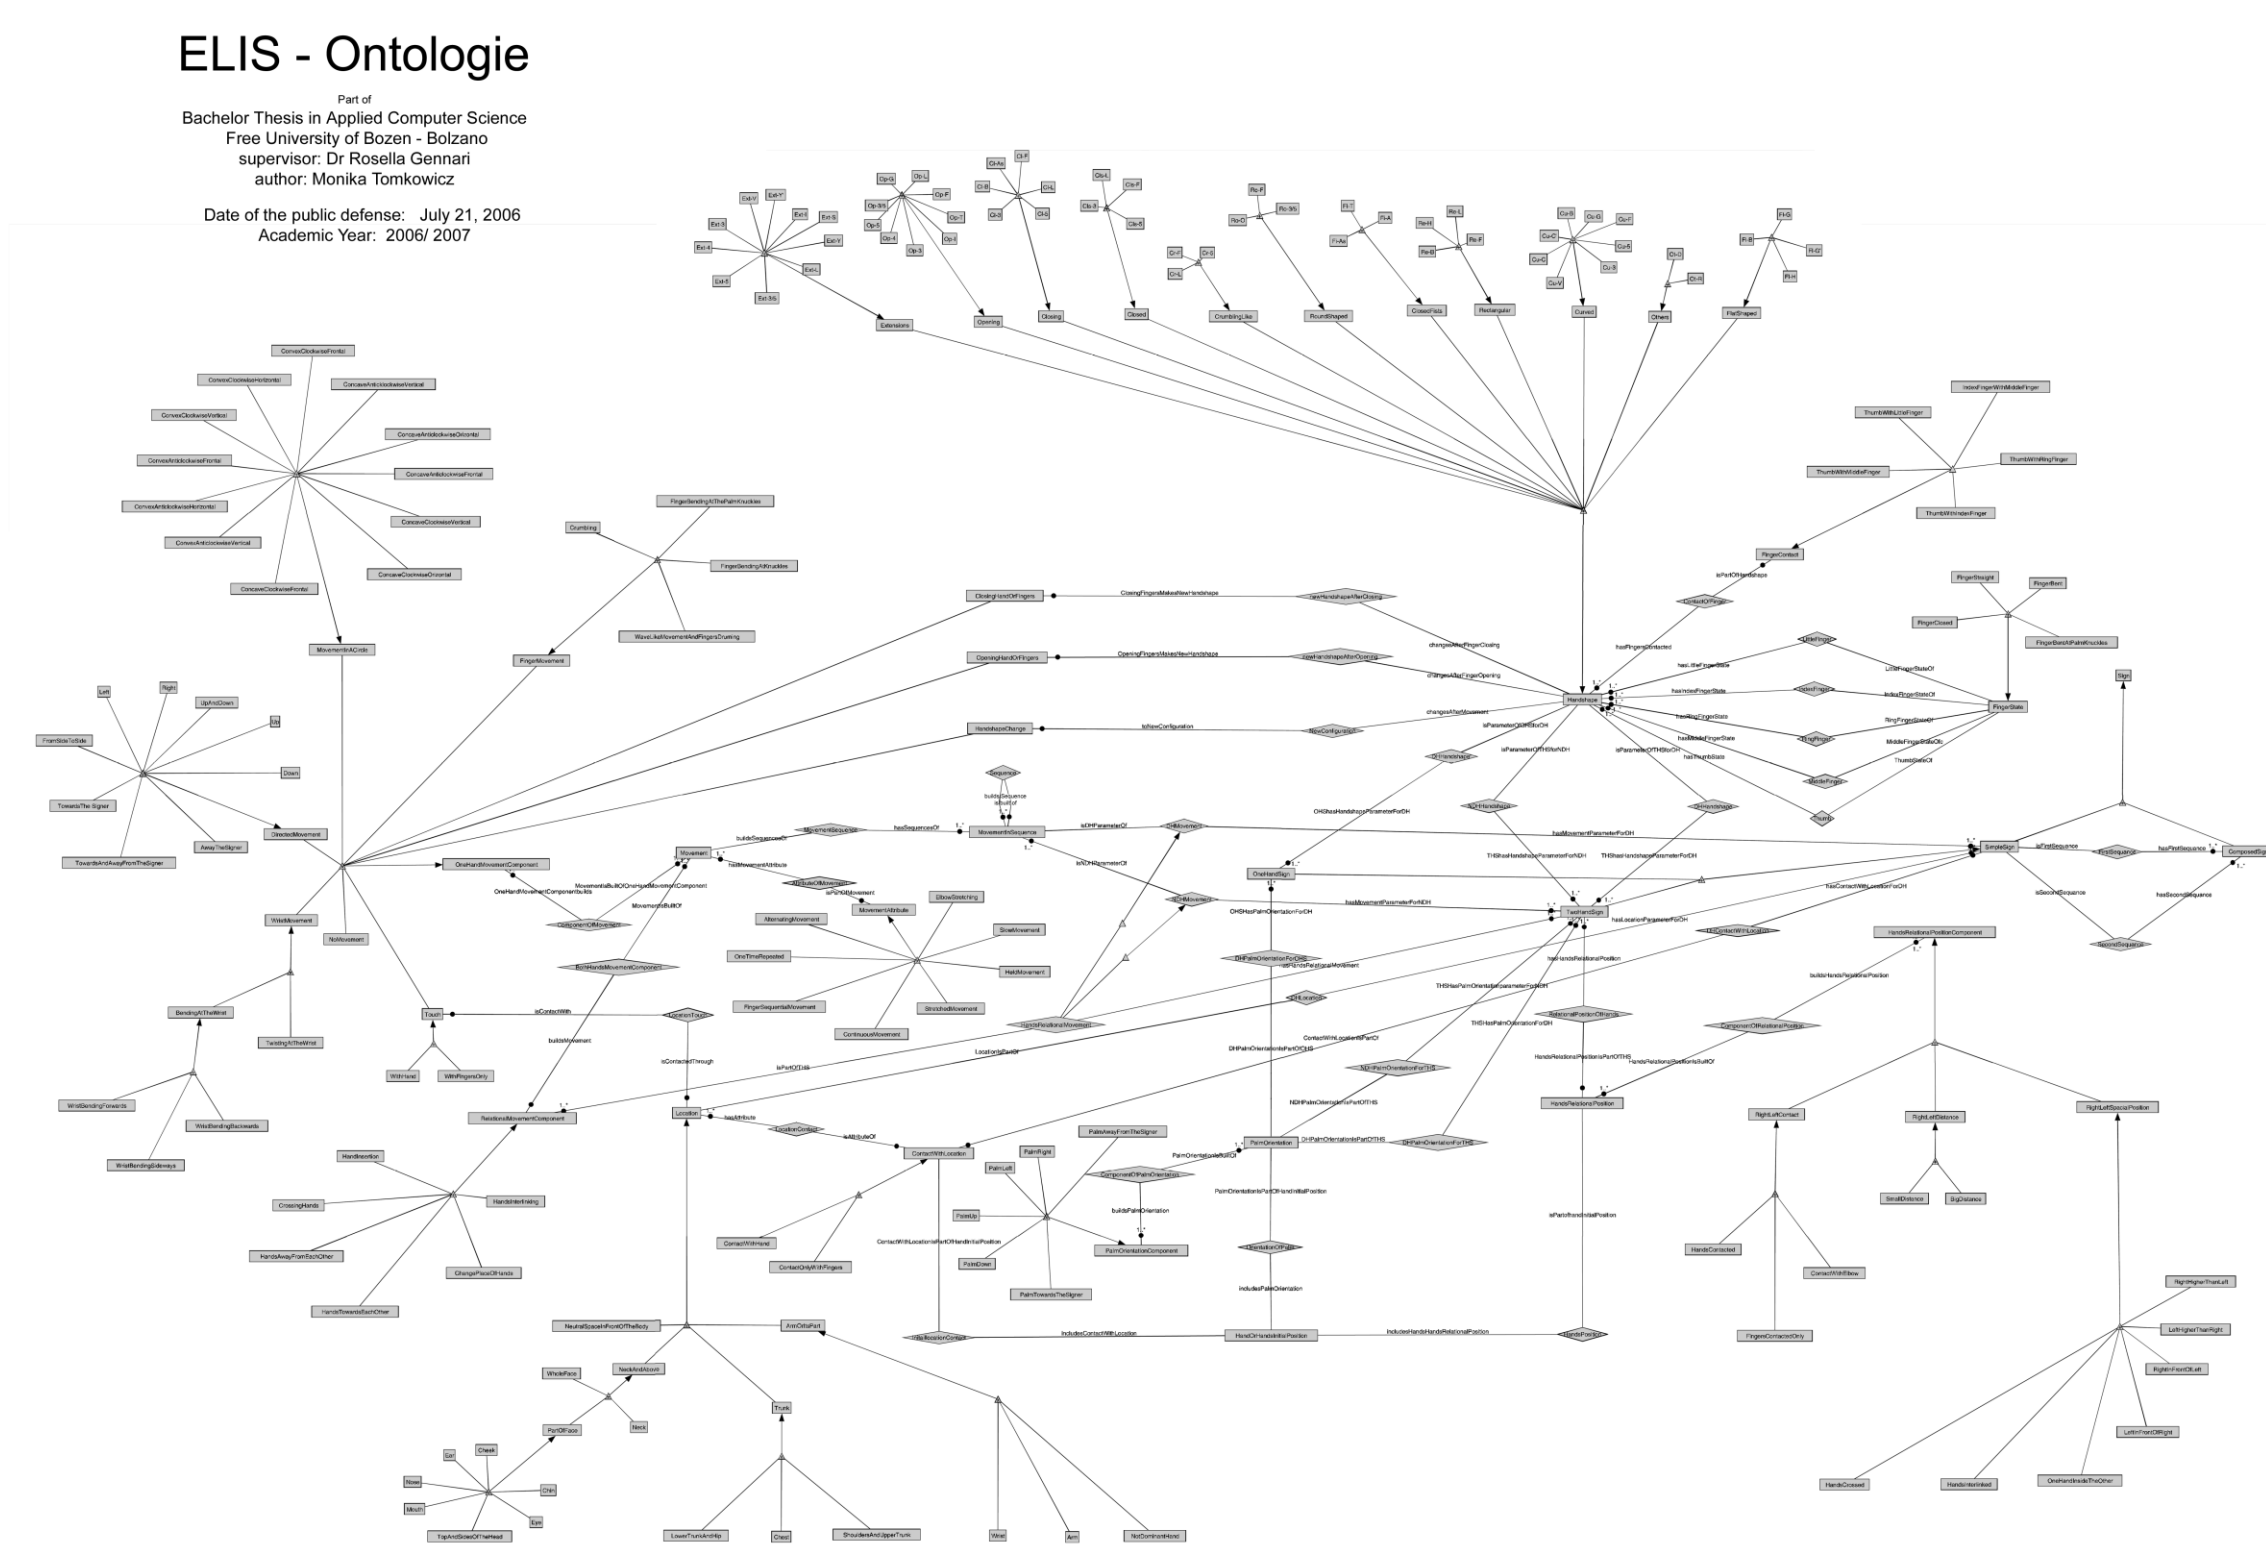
ELIS - Ontologie

Part of
Bachelor Thesis in Applied Computer Science
Free University of Bozen - Bolzano
supervisor: Dr Rosella Gennari
author: Monika Tomkowicz

Date of the public defense: July 21, 2006
Academic Year: 2006/ 2007

Extensions
Opening
Closing
Closed
CrumblingLike
RoundShaped
CrossedFists
Rectangular
Curved
Others
FlatShaped

ConvexClockwiseFrontal
ConvexClockwiseHorizontal
ConcaveAnticlockwiseVertical
ConvexClockwiseVertical
ConcaveAnticlockwiseHorizontal
ConvexAnticlockwiseFrontal
ConcaveAnticlockwiseFrontal
ConvexAnticlockwiseHorizontal
ConcaveClockwiseVertical
ConvexAnticlockwiseVertical
ConcaveClockwiseHorizontal
ConcaveClockwiseFrontal
MovementInACircle

FingerBendingAtThePalmKnuckles
Crumbling
FingerBendingAtKnuckles
WaveLikeMovementAndFingersDrumming
FingerMovement

ClosingHandOrFingers
ClosingFingersMakesNewHandshape
newHandshapeAfterClosing
OpeningHandOrFingers
OpeningFingersMakesNewHandshape
newHandshapeAfterOpening
HandshapeChange
toNewConfiguration
NewConfiguration
changesAfterFingerClosing
changesAfterFingerOpening
changesAfterMovement
Handshape

IndexFingerWithMiddleFinger
ThumbWithLittleFinger
ThumbWithMiddleFinger
ThumbWithRingFinger
ThumbWithIndexFinger
FingerContact
isPartOfHandshape
ContactOfFinger
hasFingersContacted
FingerStraight
FingerBent
FingerClosed
FingerBentAtPalmKnuckles
LittleFinger
hasLittleFingerState
LittleFingerStateOf
hasIndexFingerState
IndexFinger
IndexFingerStateOf
FingerState
hasRingFingerState
RingFingerStateOf
RingFinger
hasMiddleFingerState
MiddleFingerStateOf
MiddleFinger
hasThumbState
ThumbStateOf
Thumb
isParameterOfOHSforOH
isParameterOfTHSforNDH
isParameterOfTHSforDH
OHHandshape
NDHHandshape
DHHandshape
OHShasHandshapeParameterForDH
THShasHandshapeParameterForNDH
THShasHandshapeParameterForDH

Sign
SimpleSign
hasFirstSequence
FirstSequence
hasFirstSequence
ComposedSign
isSecondSequence
hasSecondSequence
SecondSequence

Left
Right
UpAndDown
Up
FromSideToSide
Down
TowardsTheSigner
AwayTheSigner
DirectedMovement
TowardsAndAwayFromTheSigner
OneHandMovementComponent
WristMovement
NoMovement
BendingAtTheWrist
TwistingAtTheWrist
WristBendingForwards
WristBendingBackwards
WristBendingSideways

Sequence
buildsSequence
isBuiltOf
Movement
buildsSequenceOf
MovementInSequence
hasSequencesOf
MovementInSequence
isDHParameterOf
DHMovement
hasMovementParameterForDH
isNDHParameterOf
NDHMovement
hasMovementParameterForNDH
OneHandMovementComponentbuilds
MovementIsBuiltOfOneHandMovementComponent
hasMovementAttribute
AttributeOfMovement
isPartOfMovement
MovementAttribute
MovementIsBuiltOf
ComponentOfMovement
BothHandsMovementComponent
AlternatingMovement
ElbowStretching
SlowMovement
OneTimeRepeated
HeldMovement
FingerSequentialMovement
StretchedMovement
ContinuousMovement
HandsRelationalMovement
hasHandsRelationalMovement

OneHandSign
OHSHasPalmOrientationForDH
TwoHandSign
hasLocationParameterForDH
hasContactWithLocationForOH
OHContactWithLocation
DHPalmOrientationForOHS
HandsRelationalPositionComponent
buildsHandsRelationalPosition
hasHandsRelationalPosition
THSHasPalmOrientationparameterForDH
THSHasPalmOrientationForDH
RelationalPositionOfHands
ComponentOfRelationalPosition
HandsRelationalPositionIsPartOfTHS
HandsRelationalPositionIsBuiltOf
HandsRelationalPosition

Touch
isContactWith
LocationTouch
WithHand
WithFingersOnly
buildsMovement
isContactedThrough
isPartOfTHS
LocationIsPartOf
OHLocation
ContactWithLocationIsPartOf
DHPalmOrientationIsPartOfOHS
NDHPalmOrientationForTHS
NDHPalmOrientationIsPartOfTHS
RelationalMovementComponent
Location
hasAttribute
LocationContact
isAttributeOf
ContactWithLocation
PalmAwayFromTheSigner
PalmRight
PalmLeft
PalmOrientationIsBuiltOf
PalmOrientation
DHPalmOrientationIsPartOfTHS
DHPalmOrientationForTHS
ComponentOfPalmOrientation
PalmOrientationIsPartOfHandInitialPosition
buildsPalmOrientation
PalmUp
PalmDown
PalmOrientationComponent
PalmTowardsTheSigner
ContactWithHand
ContactOnlyWithFingers
ContactWithLocationIsPartOfHandInitialPosition
OrientationOfPalm
includesPalmOrientation
isPartofhandInitialPosition

RightLeftContact
RightLeftDistance
RightLeftSpacialPosition
SmallDistance
BigDistance
HandsContacted
ContactWithElbow
FingersContactedOnly

HandInsertion
CrossingHands
HandsInterlinking
HandsAwayFromEachOther
ChangePlaceOfHands
HandsTowardsEachOther

NeutralSpaceInFrontOfTheBody
ArmOrItsPart
InitialLocationContact
includesContactWithLocation
HandOfHandsInitialPosition
includesHandsRelationalPosition
HandsPosition

WholeFace
NeckAndAbove
Neck
PartOfFace
Ear
Cheek
Nose
Chin
Mouth
Eye
TopAndSidesOfTheHead
Trunk
LowerTrunkAndHip
Chest
ShouldersAndUpperTrunk
Wrist
Arm
NotDominantHand

RightHigherThanLeft
LeftHigherThanRight
RightInFrontOfLeft
LeftInFrontOfRight
HandsCrossed
HandsInterlinked
OneHandInsideTheOther